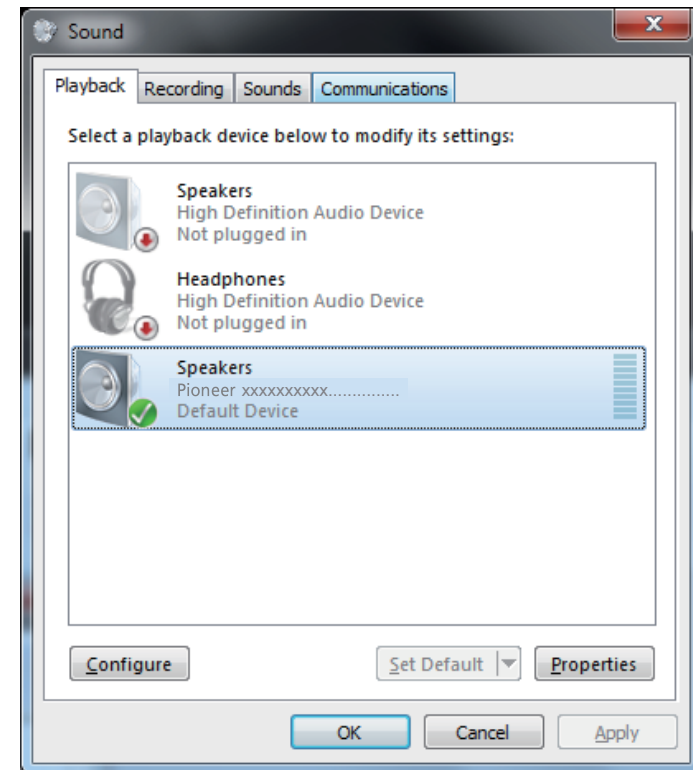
Sound

Playback | Recording | Sounds | Communications

Select a playback device below to modify its settings:

Speakers
High Definition Audio Device
Not plugged in

Headphones
High Definition Audio Device
Not plugged in

Speakers
Pioneer xxxxxxxxxx..............
Default Device

Configure

Set Default

Properties

OK

Cancel

Apply